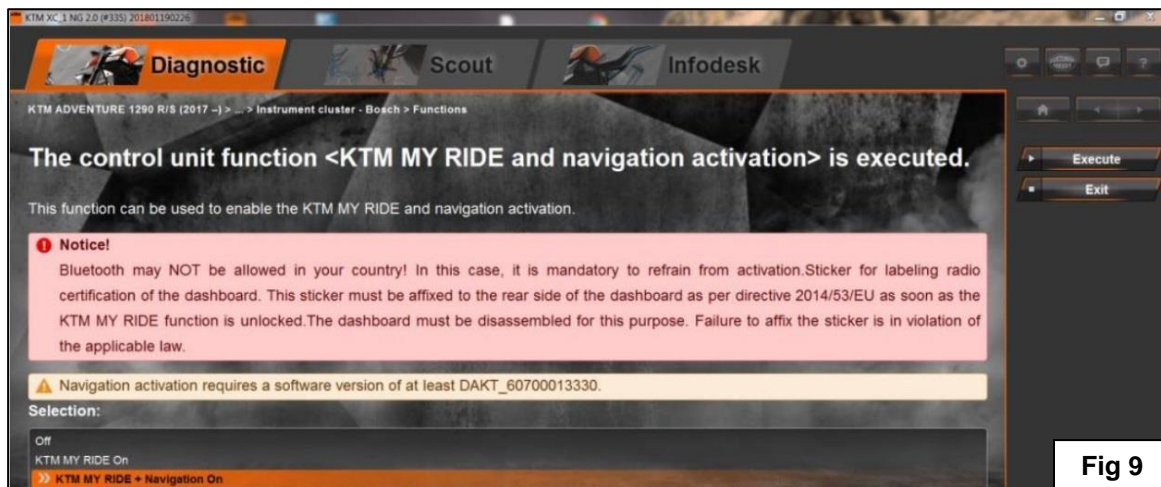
KTM XC_1 NG 2.0 (#335) 201801190226

Diagnostic

Scout

Infodesk

KTM ADVENTURE 1290 R/S (2017 –) > ... > Instrument cluster - Bosch > Functions

The control unit function <KTM MY RIDE and navigation activation> is executed.

Execute

Exit

This function can be used to enable the KTM MY RIDE and navigation activation.

Notice!

Bluetooth may NOT be allowed in your country! In this case, it is mandatory to refrain from activation.Sticker for labeling radio certification of the dashboard. This sticker must be affixed to the rear side of the dashboard as per directive 2014/53/EU as soon as the KTM MY RIDE function is unlocked.The dashboard must be disassembled for this purpose. Failure to affix the sticker is in violation of the applicable law.

Navigation activation requires a software version of at least DAKT_60700013330.

Selection:

Off

KTM MY RIDE On

KTM MY RIDE + Navigation On

Fig 9